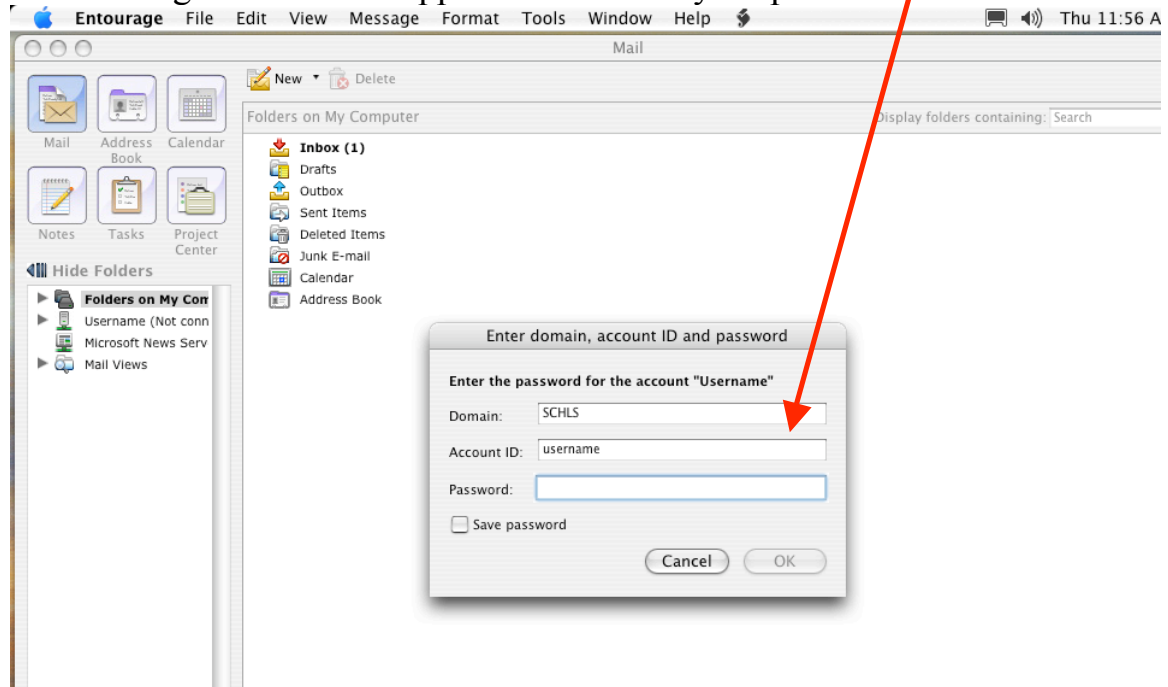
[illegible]

Entourage File Edit View Message Format Tools Window Help

Thu 11:56 A

Mail

New Delete

Mail Address Book Calendar

Notes Tasks Project Center

Hide Folders

Folders on My Con
Username (Not conn
Microsoft News Serv
Mail Views

Folders on My Computer

Display folders containing: Search

Inbox (1)
Drafts
Outbox
Sent Items
Deleted Items
Junk E-mail
Calendar
Address Book

Enter domain, account ID and password

Enter the password for the account "Username"

Domain: SCHLS

Account ID: username

Password:

Save password

Cancel OK